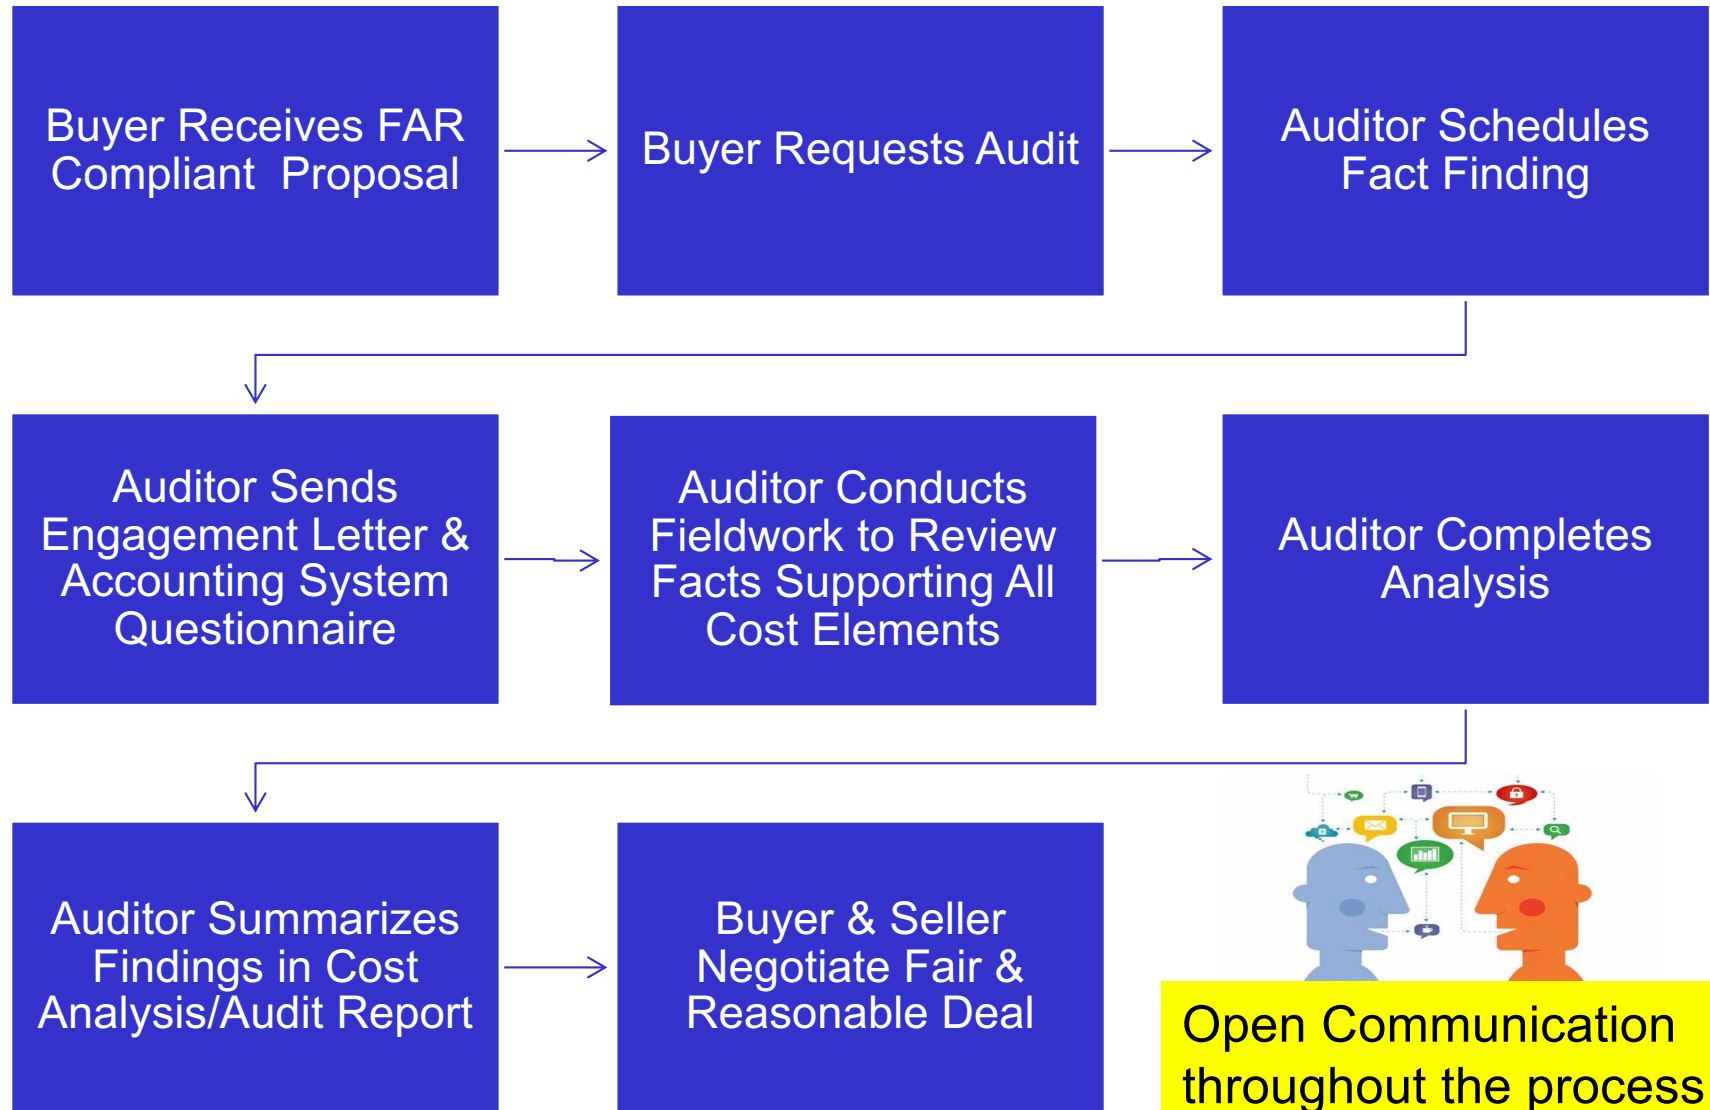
Buyer Receives FAR Compliant Proposal

Buyer Requests Audit

Auditor Schedules Fact Finding

Auditor Sends Engagement Letter & Accounting System Questionnaire

Auditor Conducts Fieldwork to Review Facts Supporting All Cost Elements

Auditor Completes Analysis

Auditor Summarizes Findings in Cost Analysis/Audit Report

Buyer & Seller Negotiate Fair & Reasonable Deal

Open Communication throughout the process